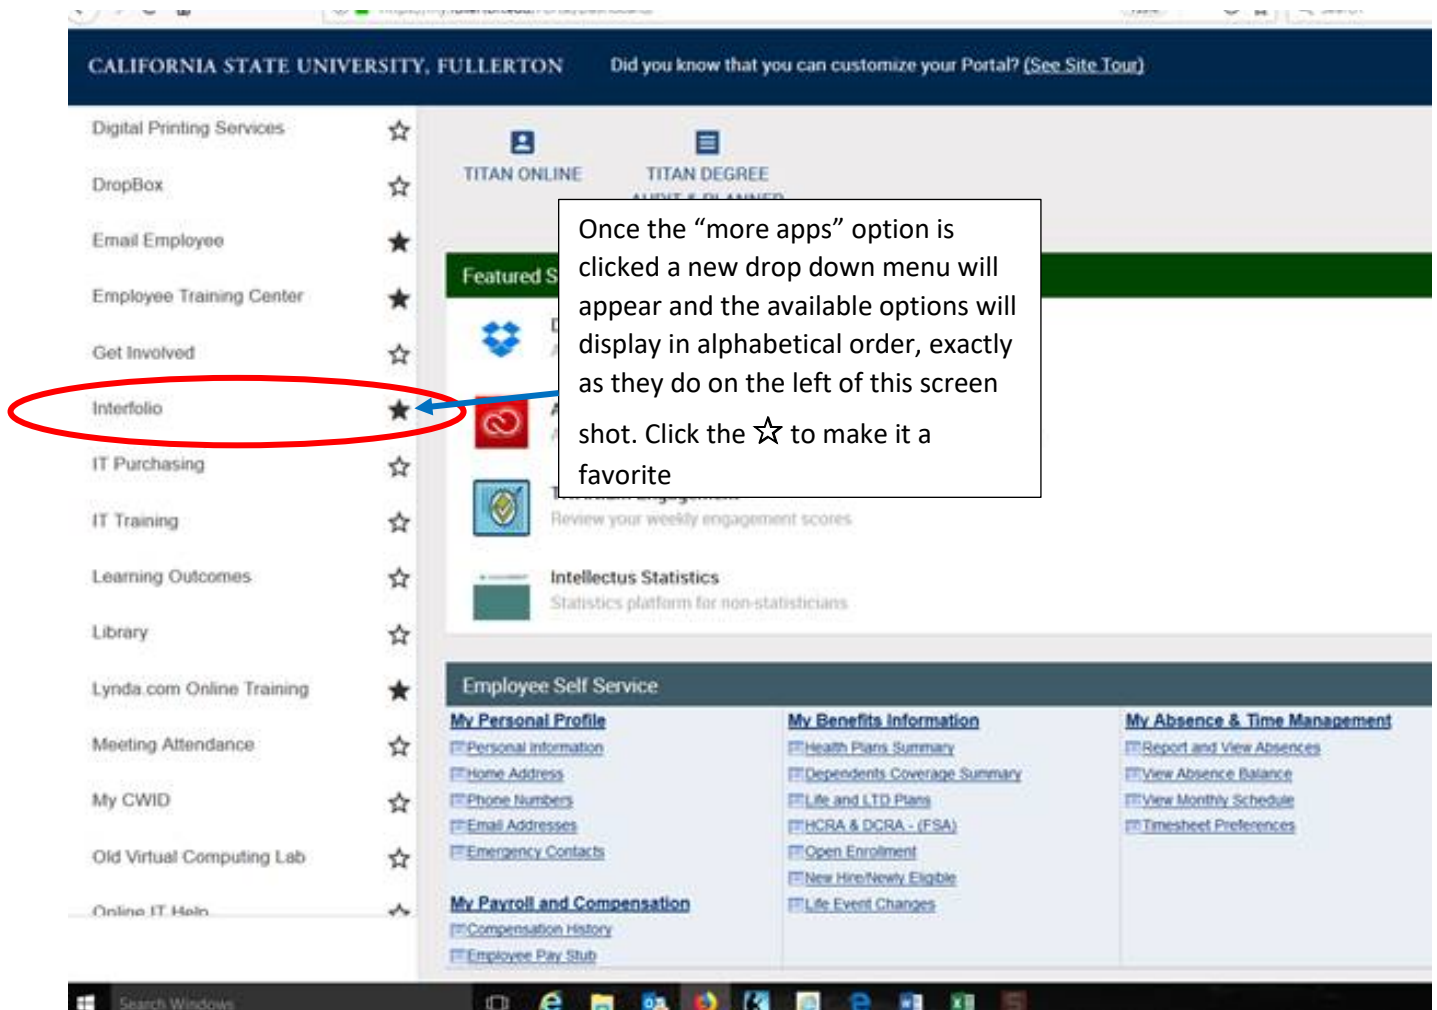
CALIFORNIA STATE UNIVERSITY, FULLERTON

Did you know that you can customize your Portal? (See Site Tour)

Digital Printing Services

DropBox

Email Employee

Employee Training Center

Get Involved

Interfolio

IT Purchasing

IT Training

Learning Outcomes

Library

Lynda.com Online Training

Meeting Attendance

My CWID

Old Virtual Computing Lab

Online IT Help

TITAN ONLINE

TITAN DEGREE AUDIT & PLANNER

Once the "more apps" option is clicked a new drop down menu will appear and the available options will display in alphabetical order, exactly as they do on the left of this screen shot. Click the ☆ to make it a favorite

Featured S

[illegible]

Review your weekly engagement scores

Intellectus Statistics

Statistics platform for non-statisticians

Employee Self Service

My Personal Profile
Personal Information
Home Address
Phone Numbers
Email Addresses
Emergency Contacts

My Payroll and Compensation
Compensation History
Employee Pay Stub

My Benefits Information
Health Plans Summary
Dependents Coverage Summary
Life and LTD Plans
HCRA & DCRA - (FSA)
Open Enrollment
New Hire/Newly Eligible
Life Event Changes

My Absence & Time Management
Report and View Absences
View Absence Balance
View Monthly Schedule
Timesheet Preferences

Search Windows